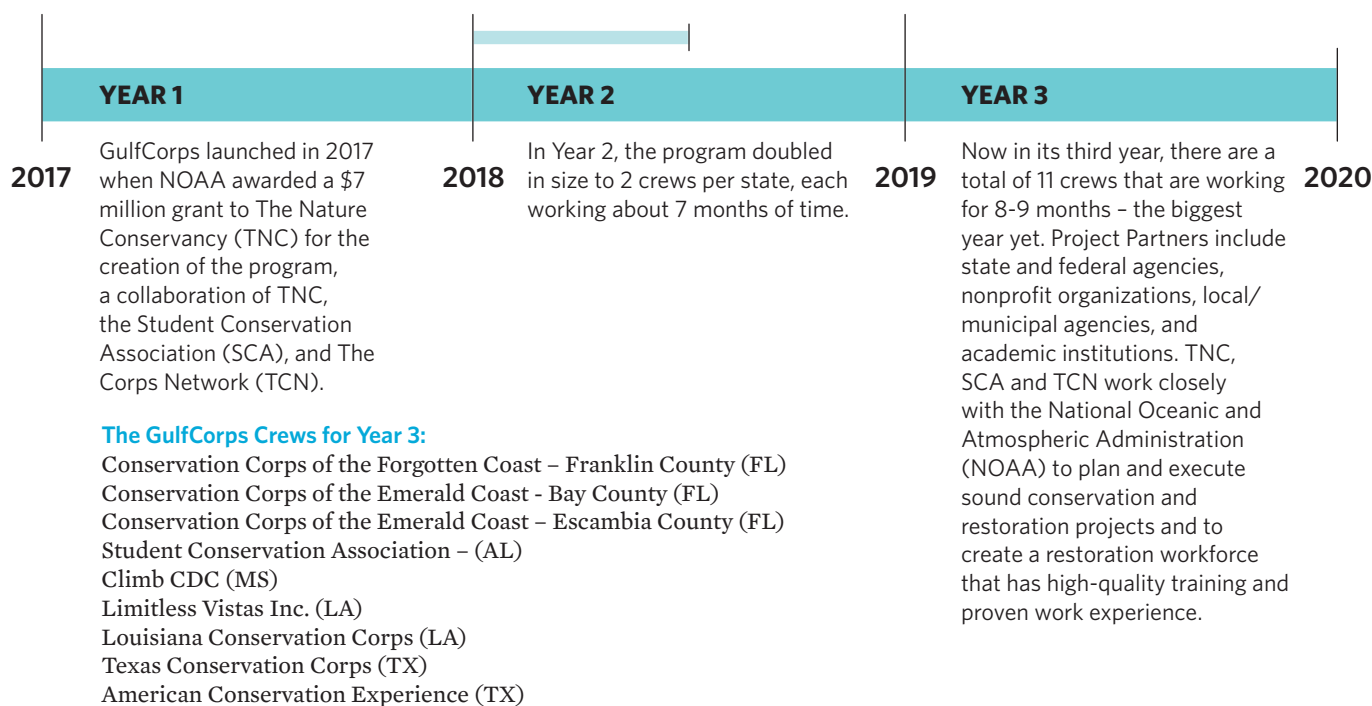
YEAR 1

2017

GulfCorps launched in 2017 when NOAA awarded a $7 million grant to The Nature Conservancy (TNC) for the creation of the program, a collaboration of TNC, the Student Conservation Association (SCA), and The Corps Network (TCN).

YEAR 2

2018

In Year 2, the program doubled in size to 2 crews per state, each working about 7 months of time.

YEAR 3

2019

Now in its third year, there are a total of 11 crews that are working for 8-9 months – the biggest year yet. Project Partners include state and federal agencies, nonprofit organizations, local/municipal agencies, and academic institutions. TNC, SCA and TCN work closely with the National Oceanic and Atmospheric Administration (NOAA) to plan and execute sound conservation and restoration projects and to create a restoration workforce that has high-quality training and proven work experience.

2020

The GulfCorps Crews for Year 3:
Conservation Corps of the Forgotten Coast – Franklin County (FL)
Conservation Corps of the Emerald Coast - Bay County (FL)
Conservation Corps of the Emerald Coast – Escambia County (FL)
Student Conservation Association – (AL)
Climb CDC (MS)
Limitless Vistas Inc. (LA)
Louisiana Conservation Corps (LA)
Texas Conservation Corps (TX)
American Conservation Experience (TX)